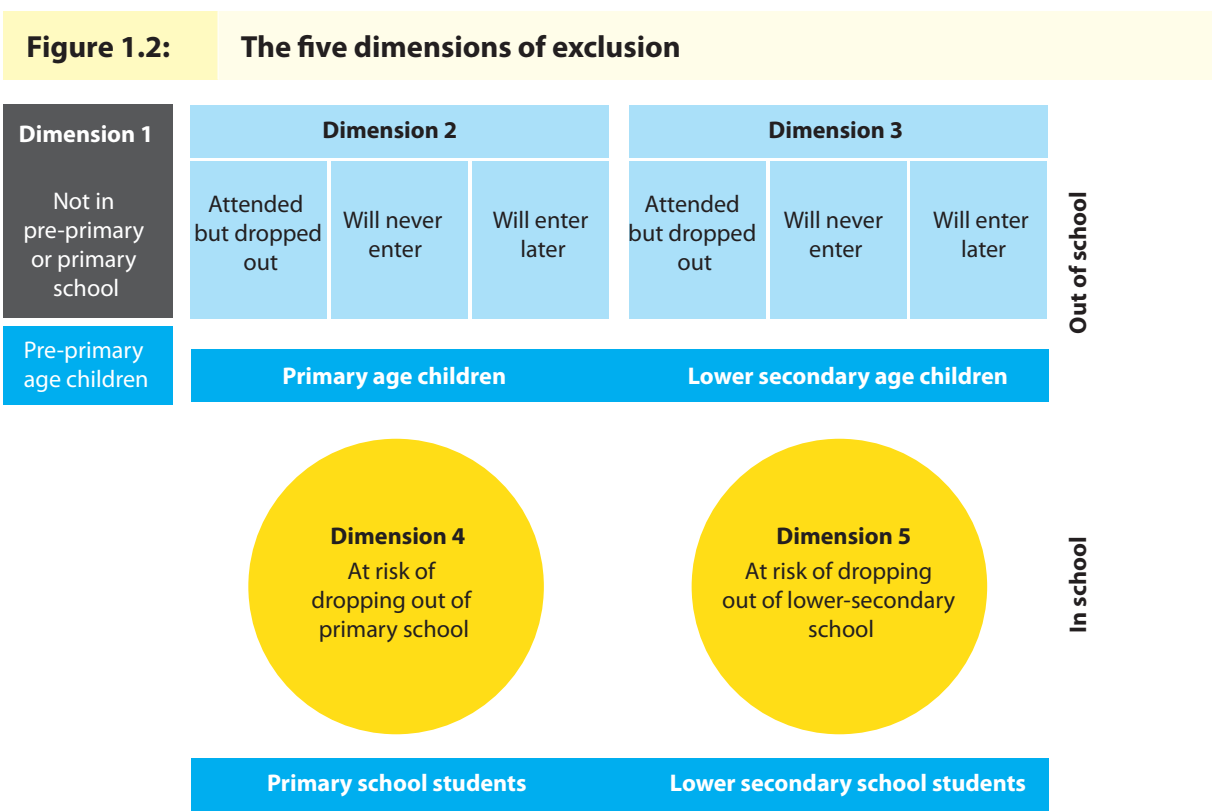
Figure 1.2: The five dimensions of exclusion

Dimension 1

Not in pre-primary or primary school

Dimension 2

Attended but dropped out

Will never enter

Will enter later

Dimension 3

Attended but dropped out

Will never enter

Will enter later

Out of school

Pre-primary age children

Primary age children

Lower secondary age children

Dimension 4
At risk of dropping out of primary school

Dimension 5
At risk of dropping out of lower-secondary school

In school

Primary school students

Lower secondary school students